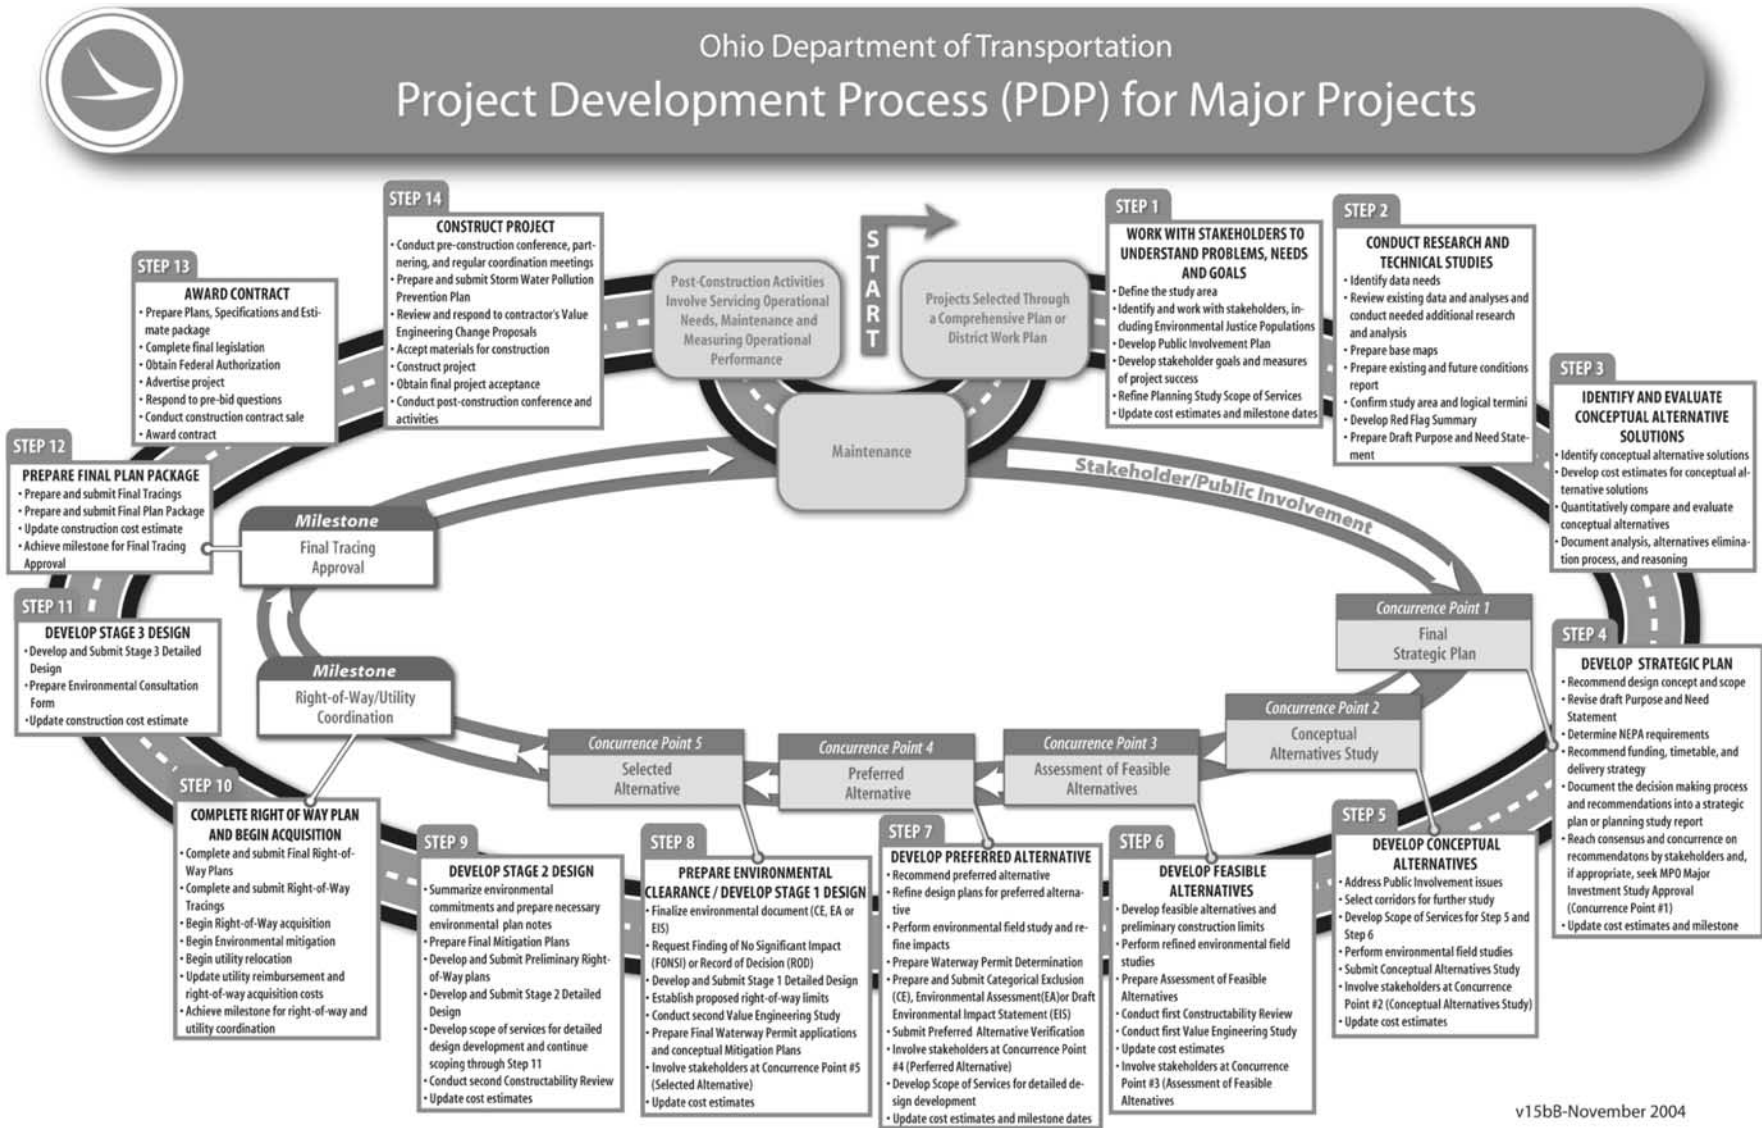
Ohio Department of Transportation
Project Development Process (PDP) for Major Projects

START

Post-Construction Activities Involve Servicing Operational Needs, Maintenance and Measuring Operational Performance

Projects Selected Through a Comprehensive Plan or District Work Plan

Maintenance

Stakeholder/Public Involvement

STEP 1
WORK WITH STAKEHOLDERS TO UNDERSTAND PROBLEMS, NEEDS AND GOALS
• Define the study area
• Identify and work with stakeholders, including Environmental Justice Populations
• Develop Public Involvement Plan
• Develop stakeholder goals and measures of project success
• Refine Planning Study Scope of Services
• Update cost estimates and milestone dates

STEP 2
CONDUCT RESEARCH AND TECHNICAL STUDIES
• Identify data needs
• Review existing data and analyses and conduct needed additional research and analysis
• Prepare base maps
• Prepare existing and future conditions report
• Confirm study area and logical termini
• Develop Red Flag Summary
• Prepare Draft Purpose and Need Statement

STEP 3
IDENTIFY AND EVALUATE CONCEPTUAL ALTERNATIVE SOLUTIONS
• Identify conceptual alternative solutions
• Develop cost estimates for conceptual alternative solutions
• Quantitatively compare and evaluate conceptual alternatives
• Document analysis, alternatives elimination process, and reasoning

Concurrence Point 1
Final Strategic Plan

STEP 4
DEVELOP STRATEGIC PLAN
• Recommend design concept and scope
• Revise draft Purpose and Need Statement
• Determine NEPA requirements
• Recommend funding, timetable, and delivery strategy
• Document the decision making process and recommendations into a strategic plan or planning study report
• Reach consensus and concurrence on recommendatons by stakeholders and, if appropriate, seek MPO Major Investment Study Approval (Concurrence Point #1)
• Update cost estimates and milestone

Concurrence Point 2
Conceptual Alternatives Study

STEP 5
DEVELOP CONCEPTUAL ALTERNATIVES
• Address Public Involvement issues
• Select corridors for further study
• Develop Scope of Services for Step 5 and Step 6
• Perform environmental field studies
• Submit Conceptual Alternatives Study
• Involve stakeholders at Concurrence Point #2 (Conceptual Alternatives Study)
• Update cost estimates

Concurrence Point 3
Assessment of Feasible Alternatives

STEP 6
DEVELOP FEASIBLE ALTERNATIVES
• Develop feasible alternatives and preliminary construction limits
• Perform refined environmental field studies
• Prepare Assessment of Feasible Alternatives
• Conduct first Constructability Review
• Conduct first Value Engineering Study
• Update cost estimates
• Involve stakeholders at Concurrence Point #3 (Assessment of Feasible Altenatives)

Concurrence Point 4
Preferred Alternative

STEP 7
DEVELOP PREFERRED ALTERNATIVE
• Recommend preferred alternative
• Refine design plans for preferred alternative
• Perform environmental field study and refine impacts
• Prepare Waterway Permit Determination
• Prepare and Submit Categorical Exclusion (CE), Environmental Assessment(EA)or Draft Environmental Impact Statement (EIS)
• Submit Preferred Alternative Verification
• Involve stakeholders at Concurrence Point #4 (Perferred Alternative)
• Develop Scope of Services for detailed design development
• Update cost estimates and milestone dates

Concurrence Point 5
Selected Alternative

STEP 8
PREPARE ENVIRONMENTAL CLEARANCE / DEVELOP STAGE 1 DESIGN
• Finalize environmental document (CE, EA or EIS)
• Request Finding of No Significant Impact (FONSI) or Record of Decision (ROD)
• Develop and Submit Stage 1 Detailed Design
• Establish proposed right-of-way limits
• Conduct second Value Engineering Study
• Prepare Final Waterway Permit applications and conceptual Mitigation Plans
• Involve stakeholders at Concurrence Point #5 (Selected Alternative)
• Update cost estimates

STEP 9
DEVELOP STAGE 2 DESIGN
• Summarize environmental commitments and prepare necessary environmental plan notes
• Prepare Final Mitigation Plans
• Develop and Submit Preliminary Right-of-Way plans
• Develop and Submit Stage 2 Detailed Design
• Develop scope of services for detailed design development and continue scoping through Step 11
• Conduct second Constructability Review
• Update cost estimates

STEP 10
COMPLETE RIGHT OF WAY PLAN AND BEGIN ACQUISITION
• Complete and submit Final Right-of-Way Plans
• Complete and submit Right-of-Way Tracings
• Begin Right-of-Way acquisition
• Begin Environmental mitigation
• Begin utility relocation
• Update utility reimbursement and right-of-way acquisition costs
• Achieve milestone for right-of-way and utility coordination

Milestone
Right-of-Way/Utility Coordination

STEP 11
DEVELOP STAGE 3 DESIGN
• Develop and Submit Stage 3 Detailed Design
• Prepare Environmental Consultation Form
• Update construction cost estimate

Milestone
Final Tracing Approval

STEP 12
PREPARE FINAL PLAN PACKAGE
• Prepare and submit Final Tracings
• Prepare and submit Final Plan Package
• Update construction cost estimate
• Achieve milestone for Final Tracing Approval

STEP 13
AWARD CONTRACT
• Prepare Plans, Specifications and Estimate package
• Complete final legislation
• Obtain Federal Authorization
• Advertise project
• Respond to pre-bid questions
• Conduct construction contract sale
• Award contract

STEP 14
CONSTRUCT PROJECT
• Conduct pre-construction conference, partnering, and regular coordination meetings
• Prepare and submit Storm Water Pollution Prevention Plan
• Review and respond to contractor's Value Engineering Change Proposals
• Accept materials for construction
• Construct project
• Obtain final project acceptance
• Conduct post-construction conference and activities

v15bB-November 2004